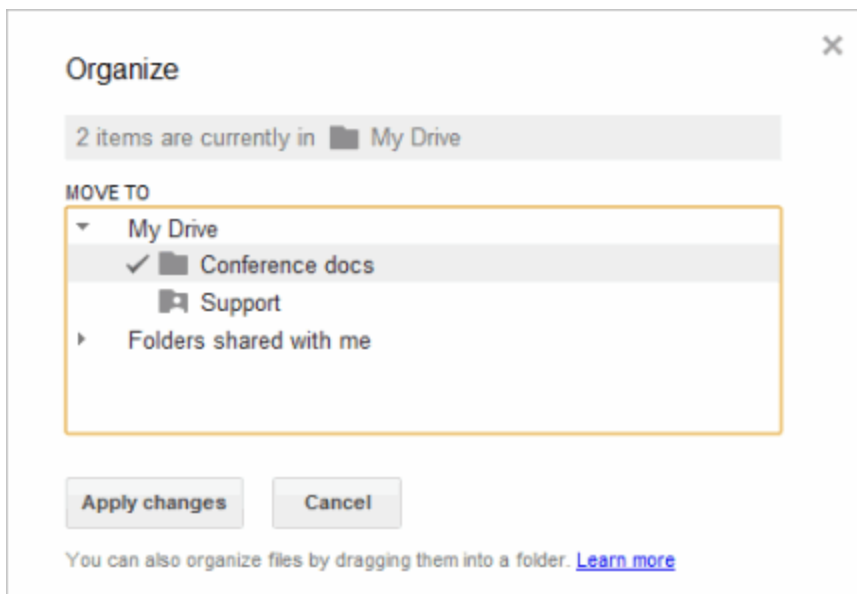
Organize

×

2 items are currently in My Drive

MOVE TO

My Drive

✓ Conference docs

Support

Folders shared with me

Apply changes

Cancel

You can also organize files by dragging them into a folder. Learn more